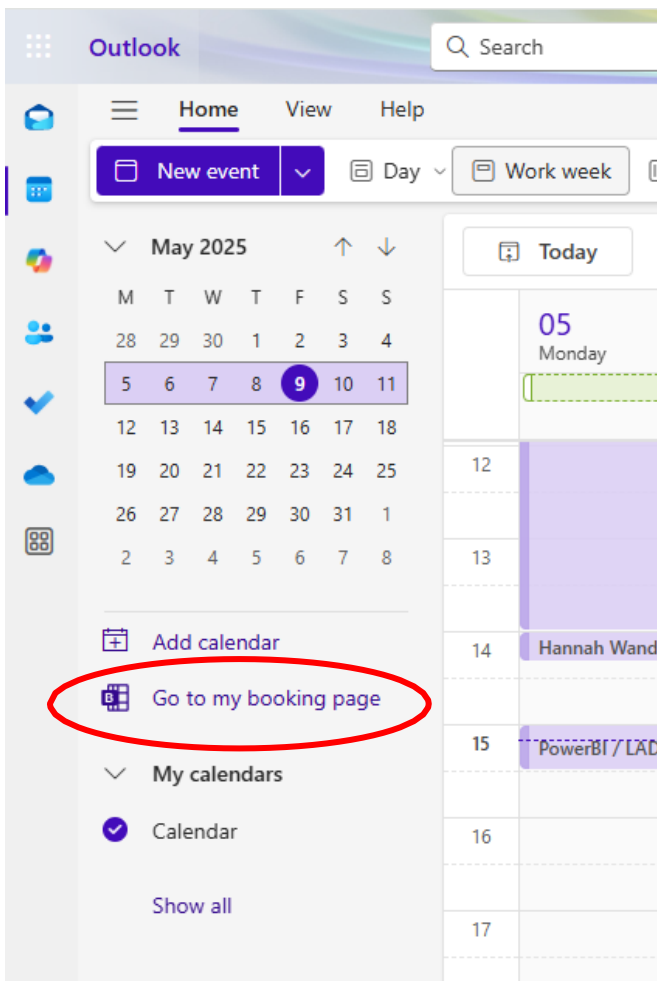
Outlook

Search

Home View Help

New event

Day Work week

May 2025

| M | T | W | T | F | S | S |
|---|---|---|---|---|---|---|
| 28 | 29 | 30 | 1 | 2 | 3 | 4 |
| 5 | 6 | 7 | 8 | 9 | 10 | 11 |
| 12 | 13 | 14 | 15 | 16 | 17 | 18 |
| 19 | 20 | 21 | 22 | 23 | 24 | 25 |
| 26 | 27 | 28 | 29 | 30 | 31 | 1 |
| 2 | 3 | 4 | 5 | 6 | 7 | 8 |

Add calendar

Go to my booking page

My calendars

Calendar

Show all

Today

05
Monday

12

13

14

Hannah Wand

15

PowerBI / LAD

16

17